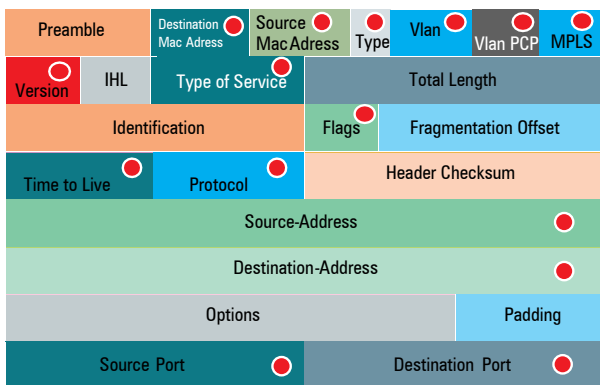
| Preamble | Destination Mac Adress | Source Mac Adress | Type | Vlan | Vlan PCP | MPLS |
|---|---|---|---|---|---|---|

| Version | IHL | Type of Service | Total Length |
|---|---|---|---|
| Identification | | Flags | Fragmentation Offset |
| Time to Live | Protocol | Header Checksum | |

Source-Address

Destination-Address

| Options | Padding |
|---|---|
| Source Port | Destination Port |